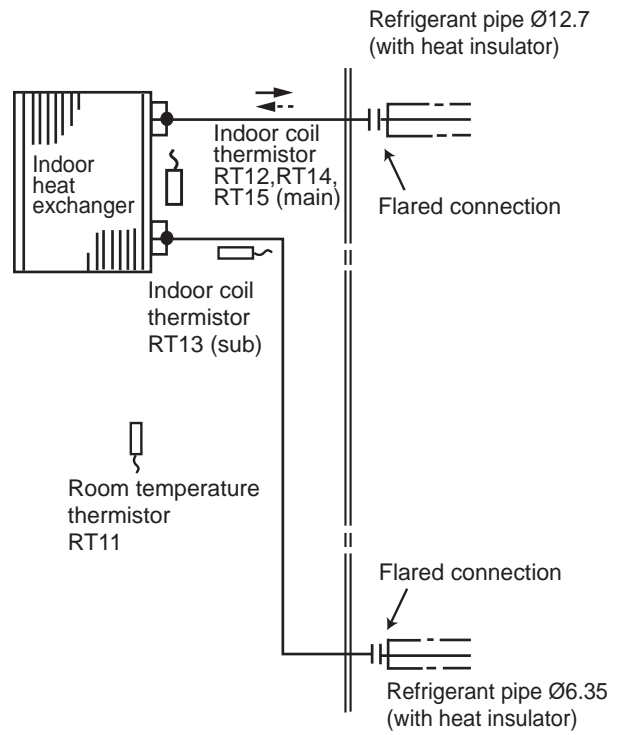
Refrigerant pipe Ø12.7
(with heat insulator)

Indoor heat exchanger

Indoor coil thermistor RT12,RT14, RT15 (main)

Flared connection

Indoor coil thermistor RT13 (sub)

Room temperature thermistor RT11

Flared connection

Refrigerant pipe Ø6.35
(with heat insulator)